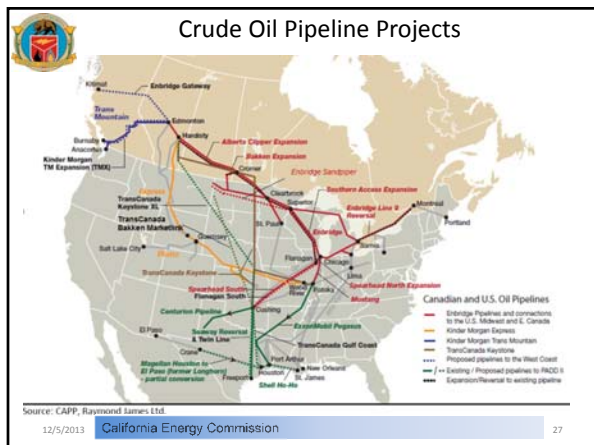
Crude Oil Pipeline Projects

Kitimat
Enbridge Gateway
Trans Mountain
Edmonton
Burnaby
Anacortes
Kinder Morgan TM Expansion (TMX)
Hardisty
Alberta Clipper Expansion
Bakken Expansion
Enbridge Sandpiper
Cromer
Southern Access Expansion
Clearbrook
Superior
Enbridge Line 9 Reversal
Montreal
Portland
TransCanada Keystone XL
TransCanada Bakken Marketlink
Express
Guernsey
St. Paul
Sarnia
Salt Lake City
Enbridge
Flanagan
Chicago
Lima
Casper
Wood River
Patoka
TransCanada Keystone
Platte
Spearhead South
Flanagan South
Spearhead North Expansion
Mustang
Cushing
Centurion Pipeline
Seaway Reversal & Twin Line
ExxonMobil Pegasus
El Paso
TransCanada Gulf Coast
Crane
Magellan Houston to El Paso (former Longhorn) - partial conversion
Port Arthur
Houston
New Orleans
Freeport
St. James
Shell Ho-Ho

Canadian and U.S. Oil Pipelines
Enbridge Pipelines and connections to the U.S. Midwest and E. Canada
Kinder Morgan Express
Kinder Morgan Trans Mountain
TransCanada Keystone
Proposed pipelines to the West Coast
Existing / Proposed pipelines to PADD II
Expansion/Reversal to existing pipeline

Source: CAPP, Raymond James Ltd.
12/5/2013 California Energy Commission 27